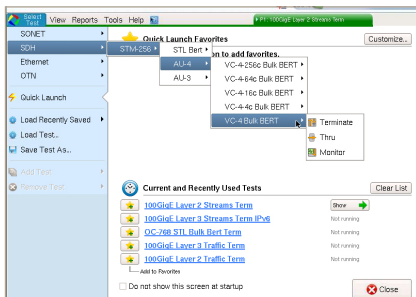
Select Test View Reports Tools Help

P1: 100GigE Layer 2 Streams Term

SONET
SDH
Ethernet
OTN

Quick Launch

Load Recently Saved
Load Test...
Save Test As...

Add Test
Remove Test

STM-256
STL Bert
AU-4
AU-3

VC-4-256c Bulk BERT
VC-4-64c Bulk BERT
VC-4-16c Bulk BERT
VC-4-4c Bulk BERT
VC-4 Bulk BERT

Terminate
Thru
Monitor

Quick Launch Favorites
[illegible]on to add favorites.
Customize...

Current and Recently Used Tests
Clear List

100GigE Layer 2 Streams Term
Show
100GigE Layer 3 Streams Term IPv6
Not running
OC-768 STL Bulk Bert Term
Not running
100GigE Layer 3 Traffic Term
Not running
100GigE Layer 2 Traffic Term
Not running
Add to Favorites

Do not show this screen at startup

Close